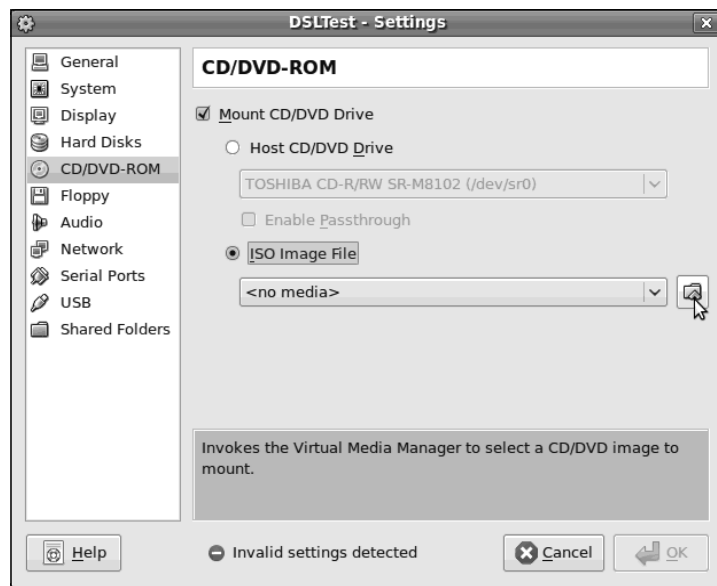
DSLTest - Settings

General
System
Display
Hard Disks
CD/DVD-ROM
Floppy
Audio
Network
Serial Ports
USB
Shared Folders

CD/DVD-ROM

Mount CD/DVD Drive

Host CD/DVD Drive

TOSHIBA CD-R/RW SR-M8102 (/dev/sr0)

Enable Passthrough

ISO Image File

<no media>

Invokes the Virtual Media Manager to select a CD/DVD image to mount.

Help

Invalid settings detected

Cancel

OK